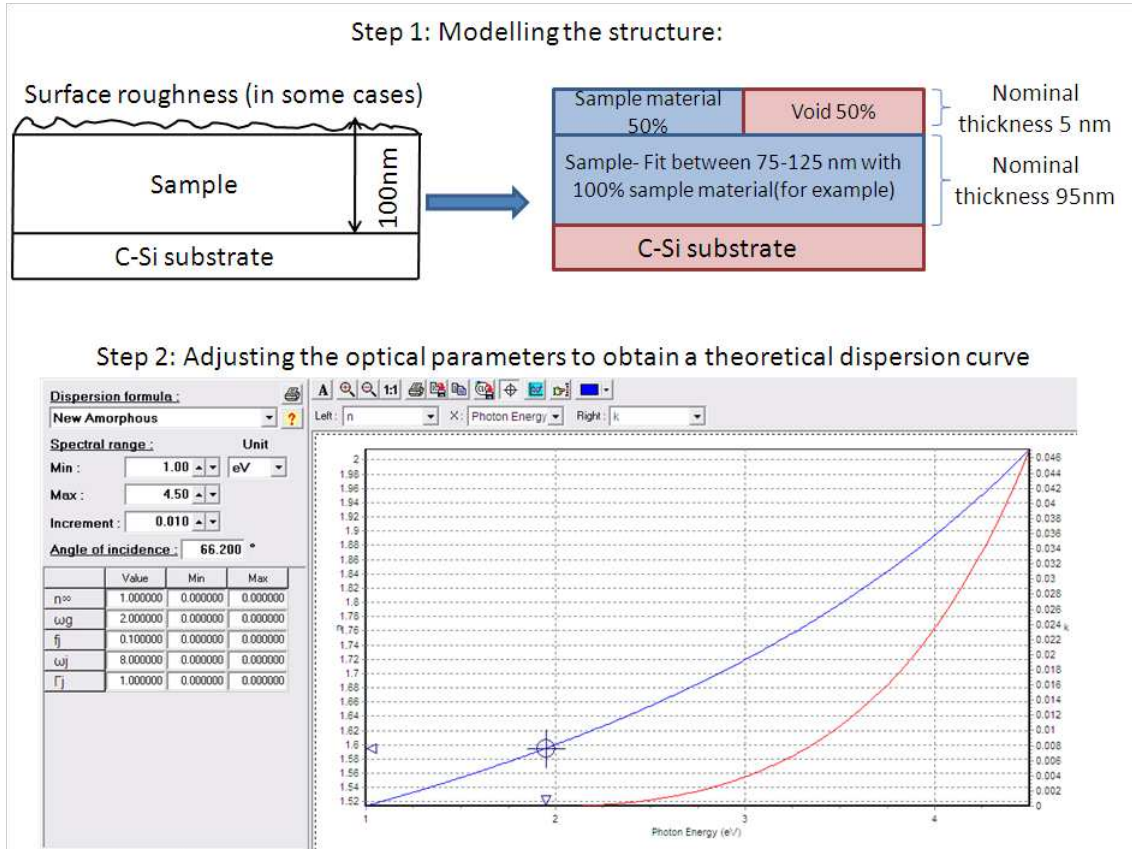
Step 1: Modelling the structure:

Surface roughness (in some cases)

Sample

100nm

C-Si substrate

Sample material 50%

Void 50%

Nominal thickness 5 nm

Sample- Fit between 75-125 nm with 100% sample material(for example)

Nominal thickness 95nm

C-Si substrate

Step 2: Adjusting the optical parameters to obtain a theoretical dispersion curve

Dispersion formula :
New Amorphous
Spectral range :
Unit
Min : 1.00 eV
Max : 4.50
Increment : 0.010
Angle of incidence : 66.200 °

| | Value | Min | Max |
|---|---|---|---|
| n∞ | 1.000000 | 0.000000 | 0.000000 |
| ωg | 2.000000 | 0.000000 | 0.000000 |
| fj | 0.100000 | 0.000000 | 0.000000 |
| ωj | 8.000000 | 0.000000 | 0.000000 |
| Γj | 1.000000 | 0.000000 | 0.000000 |

A 1:1
Left : n X: Photon Energy Right : k

n
2
1.98
1.96
1.94
1.92
1.9
1.88
1.86
1.84
1.82
1.8
1.78
1.76
1.74
1.72
1.7
1.68
1.66
1.64
1.62
1.6
1.58
1.56
1.54
1.52

k
0.046
0.044
0.042
0.04
0.038
0.036
0.034
0.032
0.03
0.028
0.026
0.024
0.022
0.02
0.018
0.016
0.014
0.012
0.01
0.008
0.006
0.004
0.002
0

1
2
3
4
Photon Energy (eV)